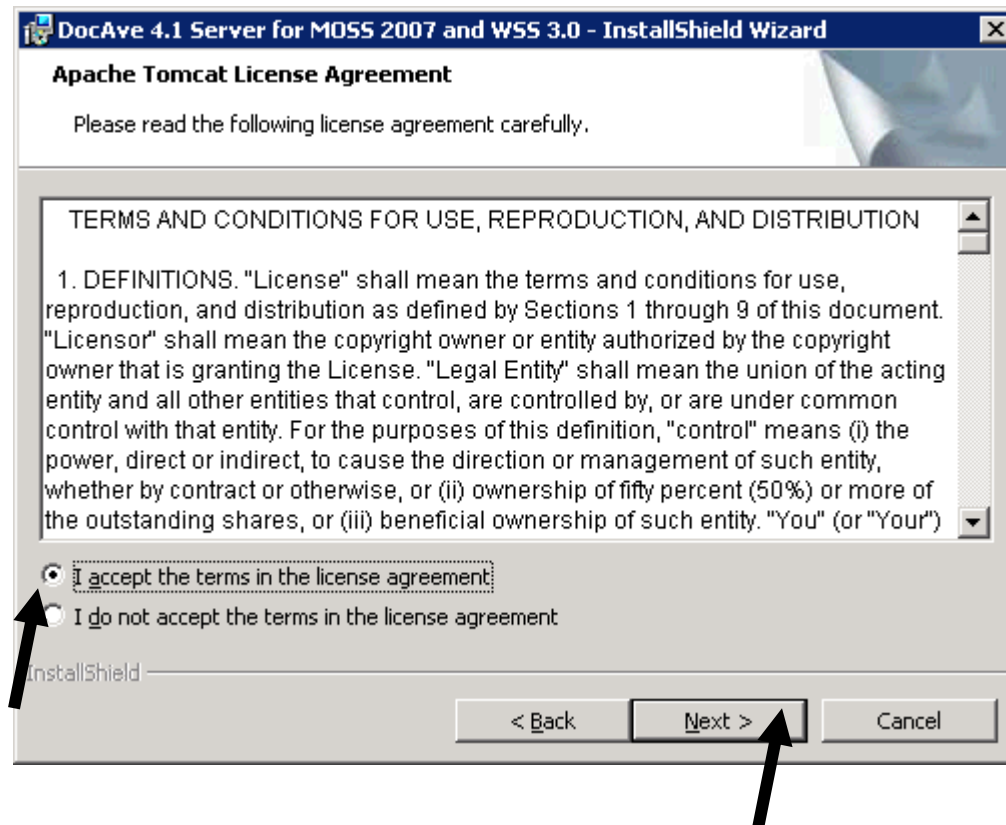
DocAve 4.1 Server for MOSS 2007 and WSS 3.0 - InstallShield Wizard

Apache Tomcat License Agreement

Please read the following license agreement carefully.

TERMS AND CONDITIONS FOR USE, REPRODUCTION, AND DISTRIBUTION

1. DEFINITIONS. "License" shall mean the terms and conditions for use, reproduction, and distribution as defined by Sections 1 through 9 of this document. "Licensor" shall mean the copyright owner or entity authorized by the copyright owner that is granting the License. "Legal Entity" shall mean the union of the acting entity and all other entities that control, are controlled by, or are under common control with that entity. For the purposes of this definition, "control" means (i) the power, direct or indirect, to cause the direction or management of such entity, whether by contract or otherwise, or (ii) ownership of fifty percent (50%) or more of the outstanding shares, or (iii) beneficial ownership of such entity. "You" (or "Your")

I accept the terms in the license agreement

I do not accept the terms in the license agreement

InstallShield

< Back

Next >

Cancel